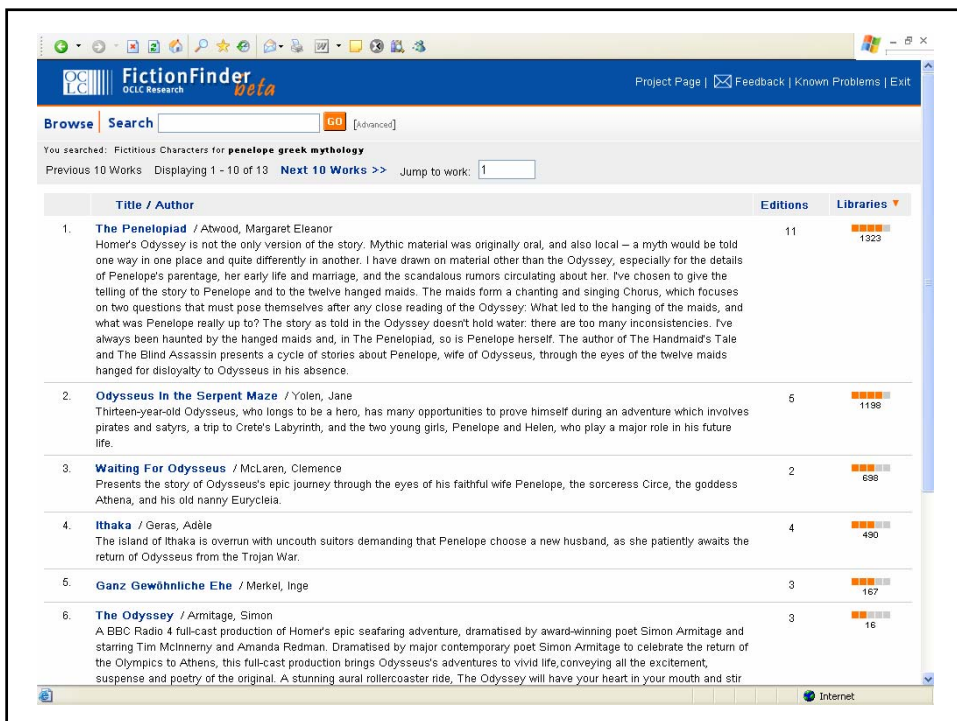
OCLC FictionFinder beta
OCLC Research

Project Page | Feedback | Known Problems | Exit

Browse | Search GO [Advanced]

You searched: Fictitious Characters for **penelope greek mythology**

Previous 10 Works Displaying 1 - 10 of 13 **Next 10 Works >>** Jump to work: 1

| | Title / Author | Editions | Libraries |
|---|---|---|---|
| 1. | **The Penelopiad** / Atwood, Margaret Eleanor<br>Homer's Odyssey is not the only version of the story. Mythic material was originally oral, and also local – a myth would be told one way in one place and quite differently in another. I have drawn on material other than the Odyssey, especially for the details of Penelope's parentage, her early life and marriage, and the scandalous rumors circulating about her. I've chosen to give the telling of the story to Penelope and to the twelve hanged maids. The maids form a chanting and singing Chorus, which focuses on two questions that must pose themselves after any close reading of the Odyssey: What led to the hanging of the maids, and what was Penelope really up to? The story as told in the Odyssey doesn't hold water: there are too many inconsistencies. I've always been haunted by the hanged maids and, in The Penelopiad, so is Penelope herself. The author of The Handmaid's Tale and The Blind Assassin presents a cycle of stories about Penelope, wife of Odysseus, through the eyes of the twelve maids hanged for disloyalty to Odysseus in his absence. | 11 | 1323 |
| 2. | **Odysseus In the Serpent Maze** / Yolen, Jane<br>Thirteen-year-old Odysseus, who longs to be a hero, has many opportunities to prove himself during an adventure which involves pirates and satyrs, a trip to Crete's Labyrinth, and the two young girls, Penelope and Helen, who play a major role in his future life. | 5 | 1198 |
| 3. | **Waiting For Odysseus** / McLaren, Clemence<br>Presents the story of Odysseus's epic journey through the eyes of his faithful wife Penelope, the sorceress Circe, the goddess Athena, and his old nanny Eurycleia. | 2 | 698 |
| 4. | **Ithaka** / Geras, Adèle<br>The island of Ithaka is overrun with uncouth suitors demanding that Penelope choose a new husband, as she patiently awaits the return of Odysseus from the Trojan War. | 4 | 490 |
| 5. | **Ganz Gewöhnliche Ehe** / Merkel, Inge | 3 | 167 |
| 6. | **The Odyssey** / Armitage, Simon<br>A BBC Radio 4 full-cast production of Homer's epic seafaring adventure, dramatised by award-winning poet Simon Armitage and starring Tim McInnerny and Amanda Redman. Dramatised by major contemporary poet Simon Armitage to celebrate the return of the Olympics to Athens, this full-cast production brings Odysseus's adventures to vivid life,conveying all the excitement, suspense and poetry of the original. A stunning aural rollercoaster ride, The Odyssey will have your heart in your mouth and stir | 3 | 16 |

Internet